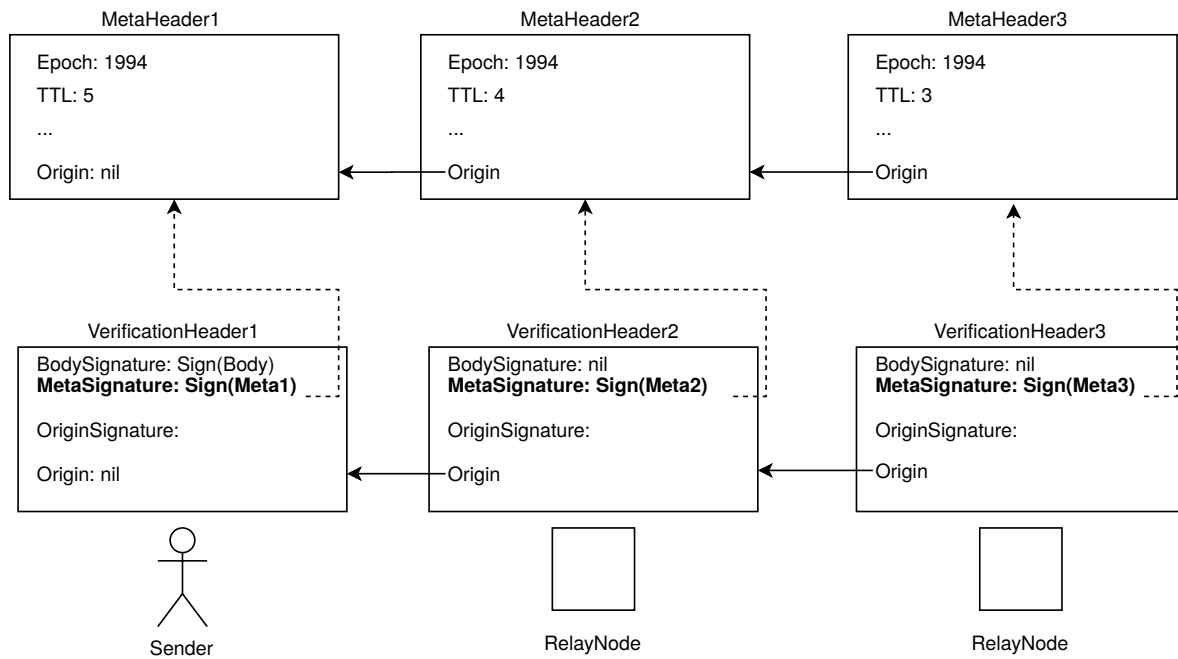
MetaHeader1

Epoch: 1994
TTL: 5
...
Origin: nil

MetaHeader2

Epoch: 1994
TTL: 4
...
Origin

MetaHeader3

Epoch: 1994
TTL: 3
...
Origin

VerificationHeader1

BodySignature: Sign(Body)
**MetaSignature: Sign(Meta1)**
OriginSignature:
Origin: nil

VerificationHeader2

BodySignature: nil
**MetaSignature: Sign(Meta2)**
OriginSignature:
Origin

VerificationHeader3

BodySignature: nil
**MetaSignature: Sign(Meta3)**
OriginSignature:
Origin

Sender

RelayNode

RelayNode